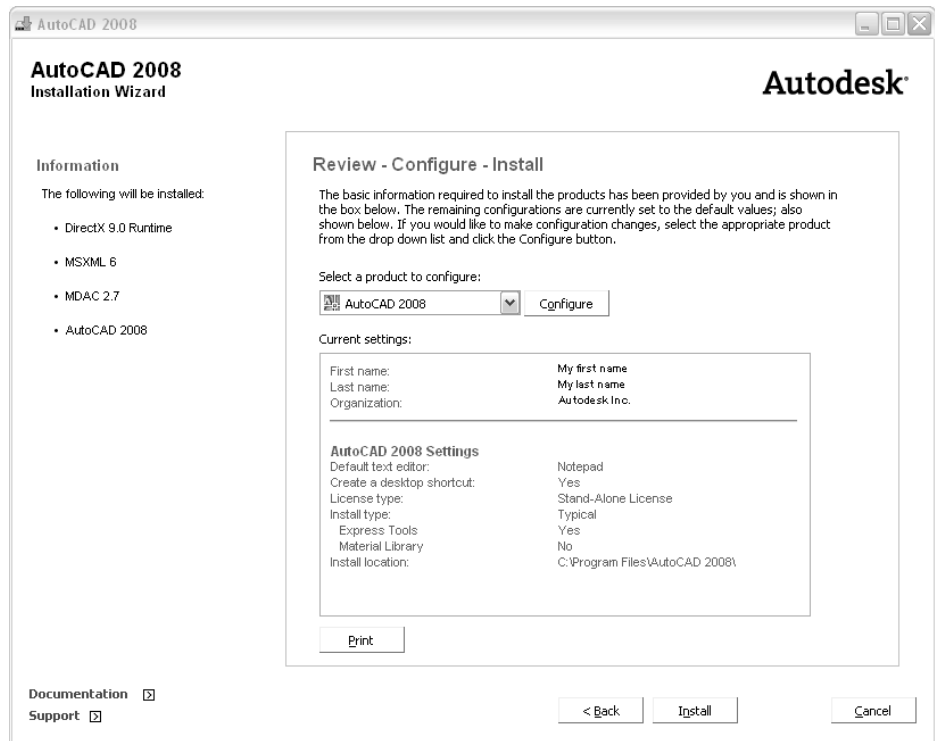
AutoCAD 2008

AutoCAD 2008
Installation Wizard

Autodesk

Information

The following will be installed:

• DirectX 9.0 Runtime

• MSXML 6

• MDAC 2.7

• AutoCAD 2008

Review - Configure - Install

The basic information required to install the products has been provided by you and is shown in the box below. The remaining configurations are currently set to the default values; also shown below. If you would like to make configuration changes, select the appropriate product from the drop down list and click the Configure button.

Select a product to configure:

AutoCAD 2008

Configure

Current settings:

| | |
|---|---|
| First name: | My first name |
| Last name: | My last name |
| Organization: | Autodesk Inc. |

AutoCAD 2008 Settings

| | |
|---|---|
| Default text editor: | Notepad |
| Create a desktop shortcut: | Yes |
| License type: | Stand-Alone License |
| Install type: | Typical |
| Express Tools | Yes |
| Material Library | No |
| Install location: | C:\Program Files\AutoCAD 2008\ |

Print

Documentation
Support

< Back Install Cancel